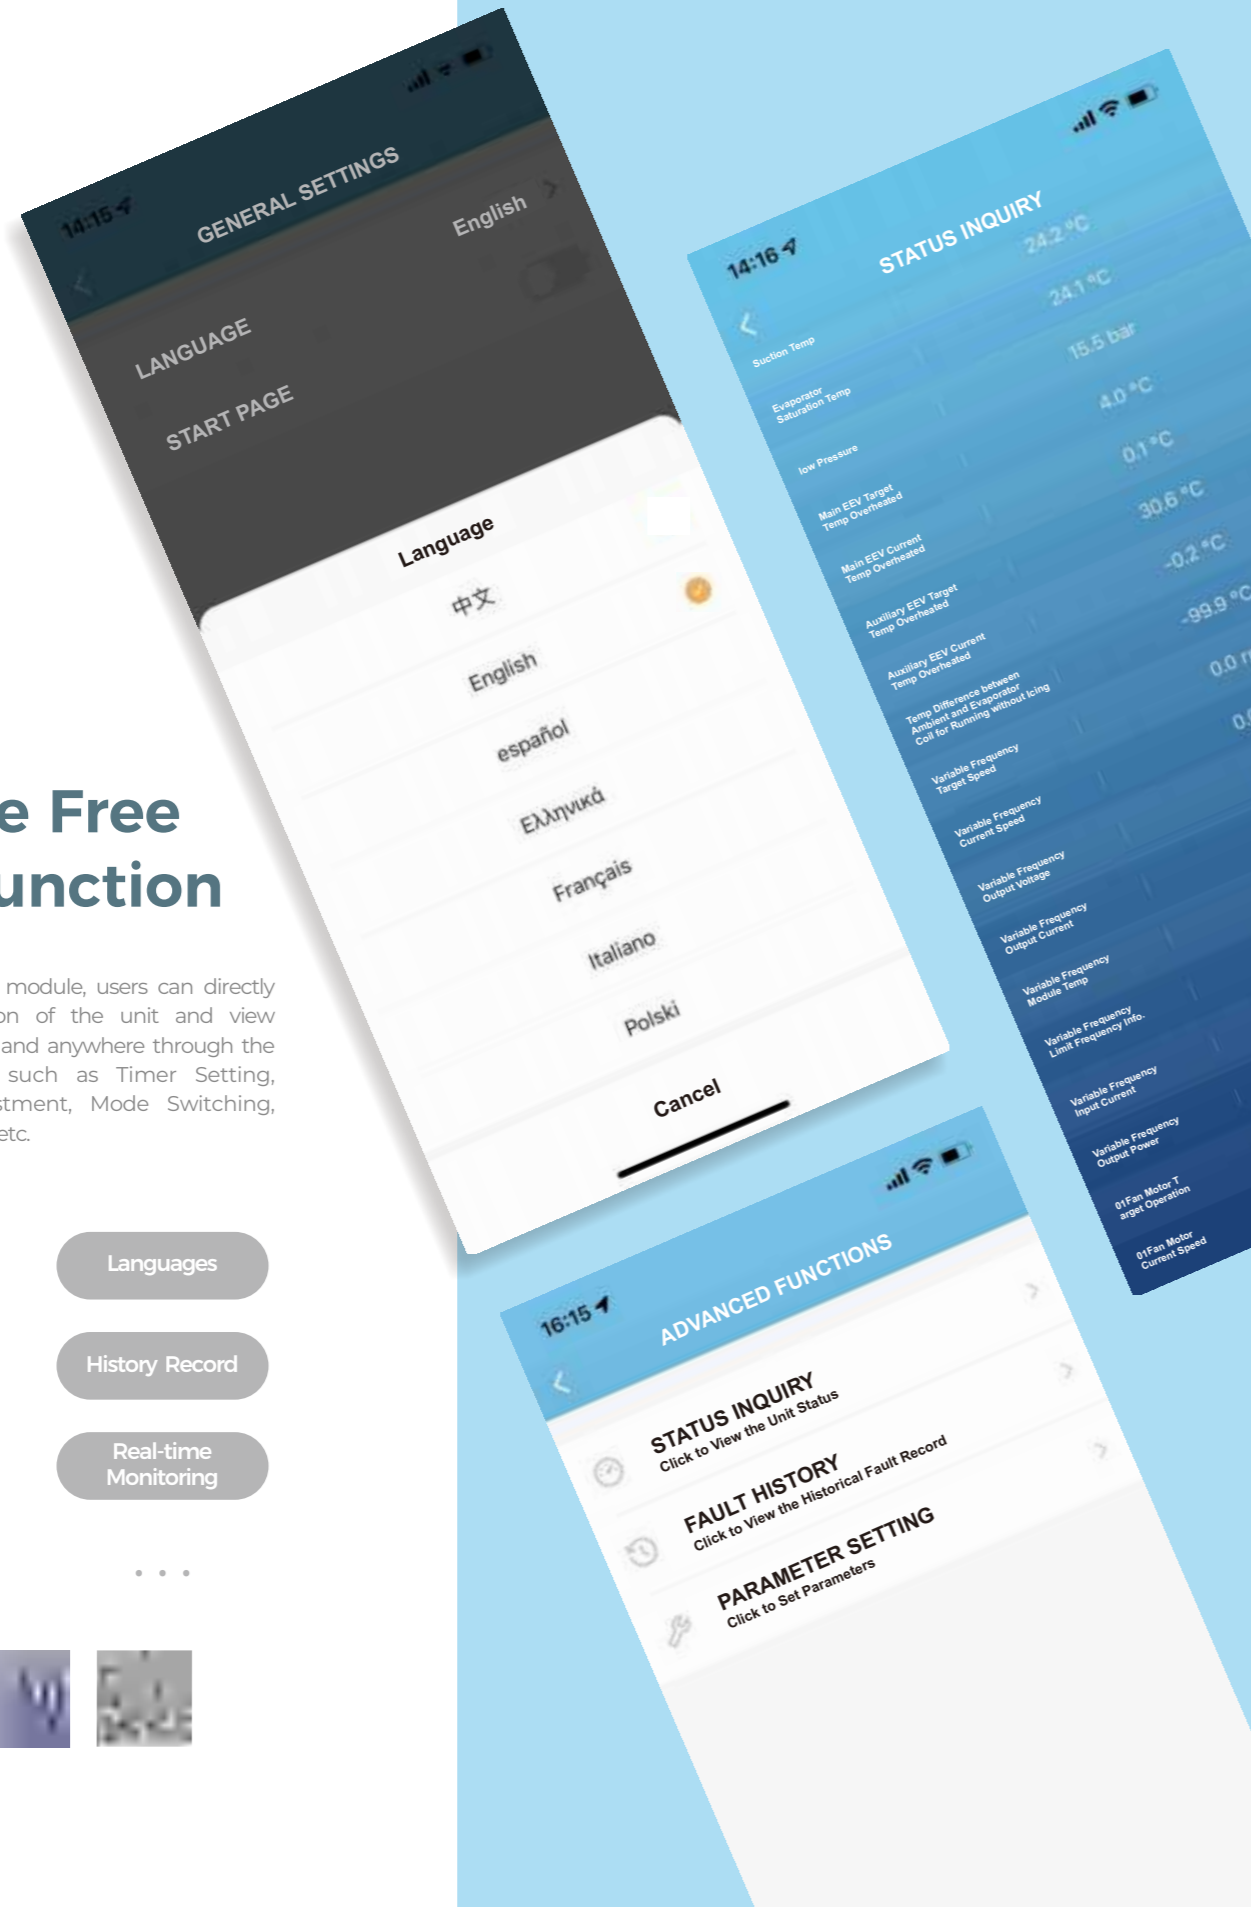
14:15

GENERAL SETTINGS

LANGUAGE

English

START PAGE

Language

中文

English

español

Ελληνικά

Français

Italiano

Polski

Cancel

e Free
unction

module, users can directly on of the unit and view and anywhere through the such as Timer Setting, stment, Mode Switching, etc.

Languages

History Record

Real-time Monitoring

• • •

14:16

STATUS INQUIRY

| | |
|---|---|
| Suction Temp | 24.2 °C |
| Evaporator Saturation Temp | 24.1 °C |
| low Pressure | 15.5 bar |
| Main EEV Target Temp Overheated | 4.0 °C |
| Main EEV Current Temp Overheated | 0.1 °C |
| Auxiliary EEV Target Temp Overheated | 30.6 °C |
| Auxiliary EEV Current Temp Overheated | -0.2 °C |
| Temp Difference between Ambient and Evaporator Coil for Running without Icing | -99.9 °C |
| Variable Frequency Target Speed | 0.0 r |
| Variable Frequency Current Speed | 0. |
| Variable Frequency Output Voltage | |
| Variable Frequency Output Current | |
| Variable Frequency Module Temp | |
| Variable Frequency Limit Frequency Info. | |
| Variable Frequency Input Current | |
| Variable Frequency Output Power | |
| 01Fan Motor T arget Operation | |
| 01Fan Motor Current Speed | |

16:15

ADVANCED FUNCTIONS

STATUS INQUIRY
Click to View the Unit Status

FAULT HISTORY
Click to View the Historical Fault Record

PARAMETER SETTING
Click to Set Parameters